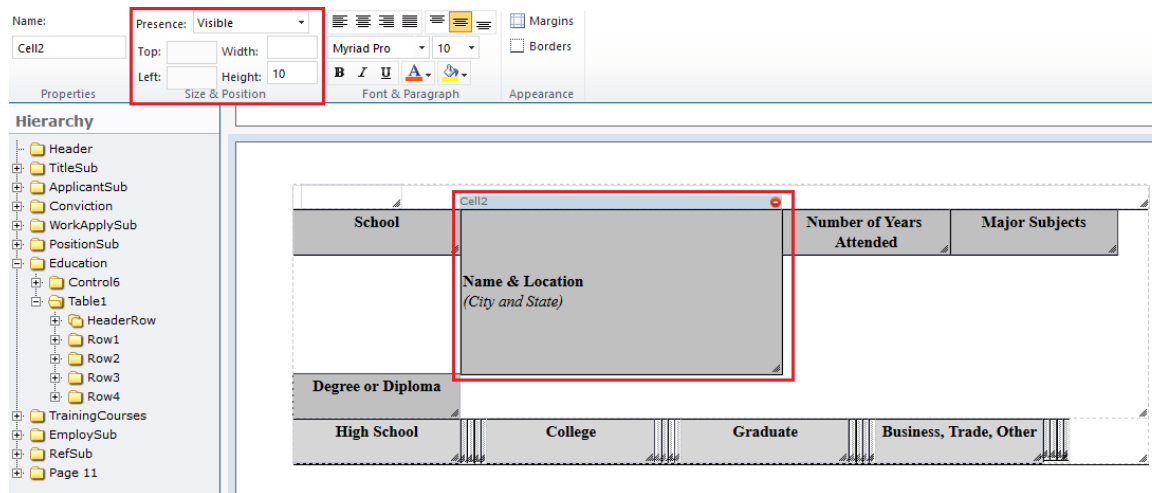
Name:
Cell2
Properties

Presence: Visible
Top:
Width:
Left:
Height: 10
Size & Position

Myriad Pro
10
B I U A
Font & Paragraph

Margins
Borders
Appearance

Hierarchy
Header
TitleSub
ApplicantSub
Conviction
WorkApplySub
PositionSub
Education
Control6
Table1
HeaderRow
Row1
Row2
Row3
Row4
TrainingCourses
EmploySub
RefSub
Page 11

Cell2

| School | Name & Location (City and State) | Number of Years Attended | Major Subjects |
|---|---|---|---|
| Degree or Diploma | | | |
| High School | College | Graduate | Business, Trade, Other |